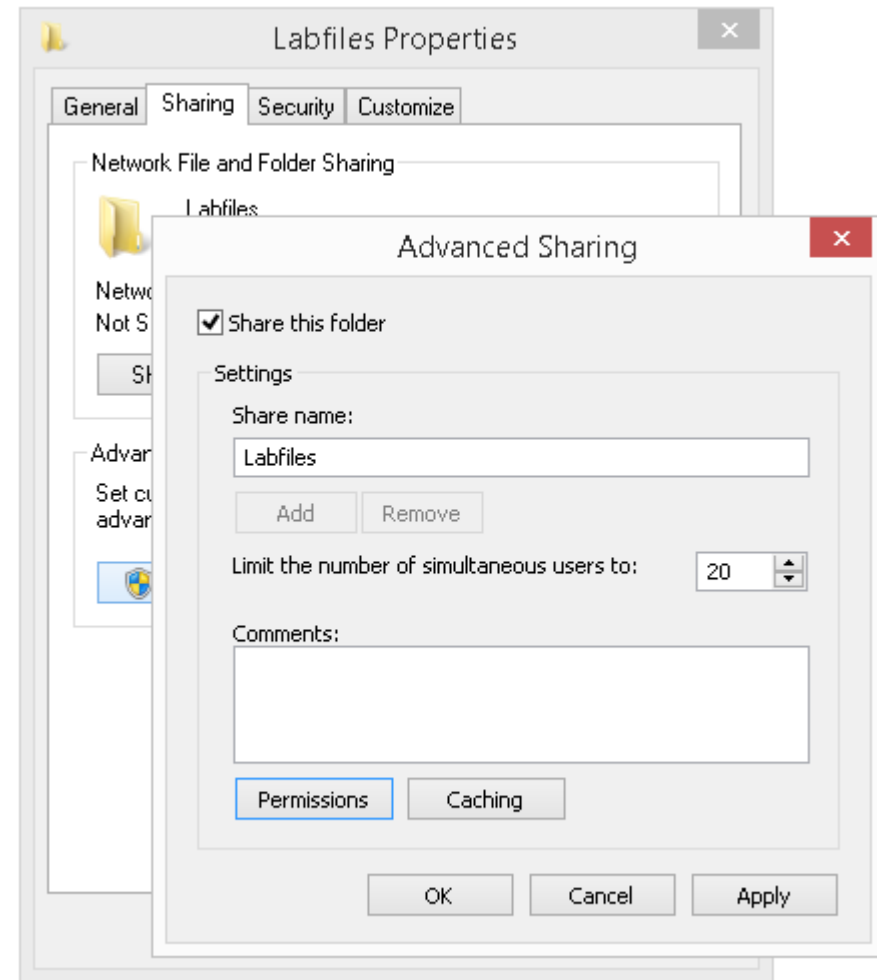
Labfiles Properties

×

General Sharing Security Customize

Network File and Folder Sharing

Labfiles

Netwo

Not S

Sh

Advan

Set cu

advar

Advanced Sharing

×

Share this folder

Settings

Share name:

Labfiles

Add Remove

Limit the number of simultaneous users to: 20

Comments:

Permissions Caching

OK Cancel Apply